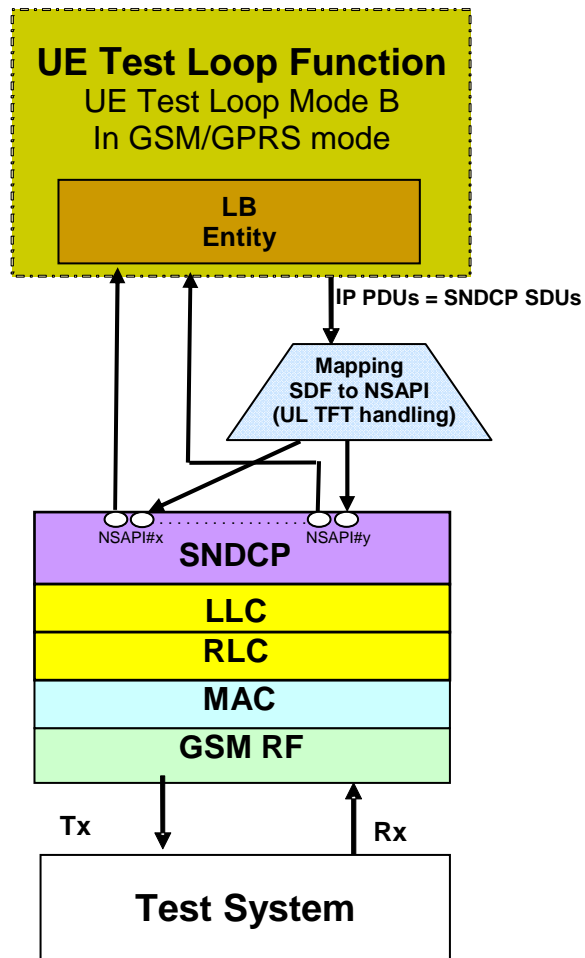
UE Test Loop Function
UE Test Loop Mode B
In GSM/GPRS mode

LB
Entity

IP PDUs = SNDCP SDUs

Mapping
SDF to NSAPI
(UL TFT handling)

NSAPI#x

NSAPI#y

SNDCP

LLC

RLC

MAC

GSM RF

Tx

Rx

Test System